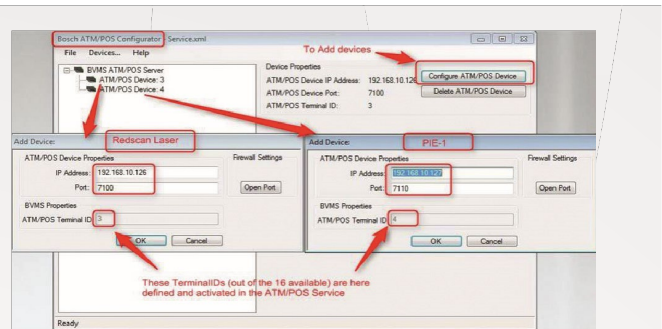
Bosch ATM/POS Configurator Service.xml

File Devices... Help

To Add devices

BVMS ATM/POS Server
ATM/POS Device: 3
ATM/POS Device: 4

Device Properties
ATM/POS Device IP Address: 192.168.10.126
ATM/POS Device Port: 7100
ATM/POS Terminal ID: 3

Configure ATM/POS Device
Delete ATM/POS Device

Add Device:
Redscan Laser
ATM/POS Device Properties
IP Address: 192.168.10.126
Port: 7100
Firewall Settings
Open Port
BVMS Properties
ATM/POS Terminal ID: 3
OK
Cancel

Add Device:
PIE-1
ATM/POS Device Properties
IP Address: 192.168.10.127
Port: 7110
Firewall Settings
Open Port
BVMS Properties
ATM/POS Terminal ID: 4
OK
Cancel

These TerminalIDs (out of the 16 available) are here defined and activated in the ATM/POS Service

Ready